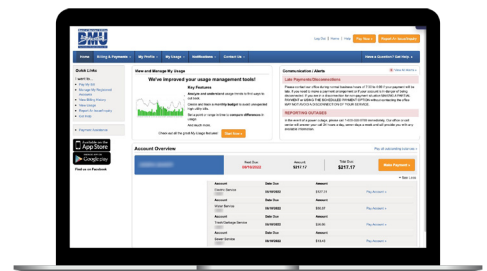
DMU

Log Out | Home | FAQ | Pay Now | Report an Issue/Request

Home | Billing & Payments | My Profile | My Usage | Notifications | Contact Us | Have a Question? Get Help

Quick Links
I want to...
Pay My Bill
Manage My Registered Accounts
View Billing History
View Usage
Report an Issue/Request
Get Help

Payment Assistance

Available on the App Store
GET IT ON Google play

Find us on Facebook

View and Manage My Usage
We've improved your usage management tools!
Key Features
Analyze and understand usage trends in the graph for each item.
Create and track a monthly budget to avoid unexpected high utility bills.
Set a point or range in time to compare differences in usage.
And much more.
Check out all the great My Usage features!
Start Now

Communications / Alerts
Late Payments/Disconnections
REPORTING OUTAGES

Account Overview
Past Due 09/15/2022
Amount $217.17
Total Due $217.17
Make Payment

Account | Date Due | Amount
Electric Service | 09/15/2022 | Pay Account
Water Service | 09/15/2022 | $50.57 | Pay Account
Account | Date Due | Amount
Trash/Garbage Service | 09/15/2022 | $12.00 | Pay Account
Account | Date Due | Amount
Sewer Service | 09/15/2022 | $13.43 | Pay Account